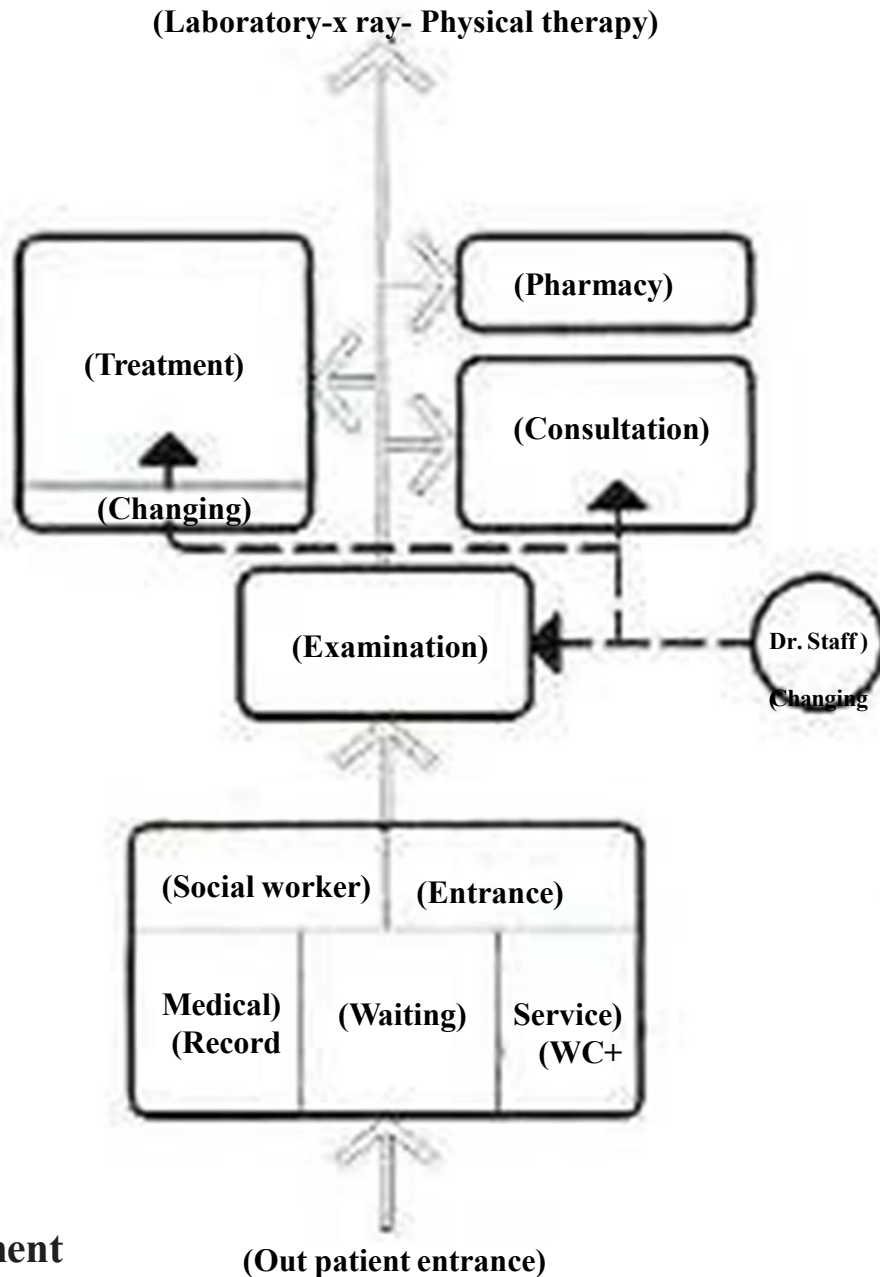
(Laboratory-x ray- Physical therapy)

(Pharmacy)

(Treatment)

(Consultation)

(Changing)

(Examination)

Dr. Staff )
Changing

(Social worker)

(Entrance)

Medical)
(Record

(Waiting)

Service)
(WC+

ent

(Out patient entrance)